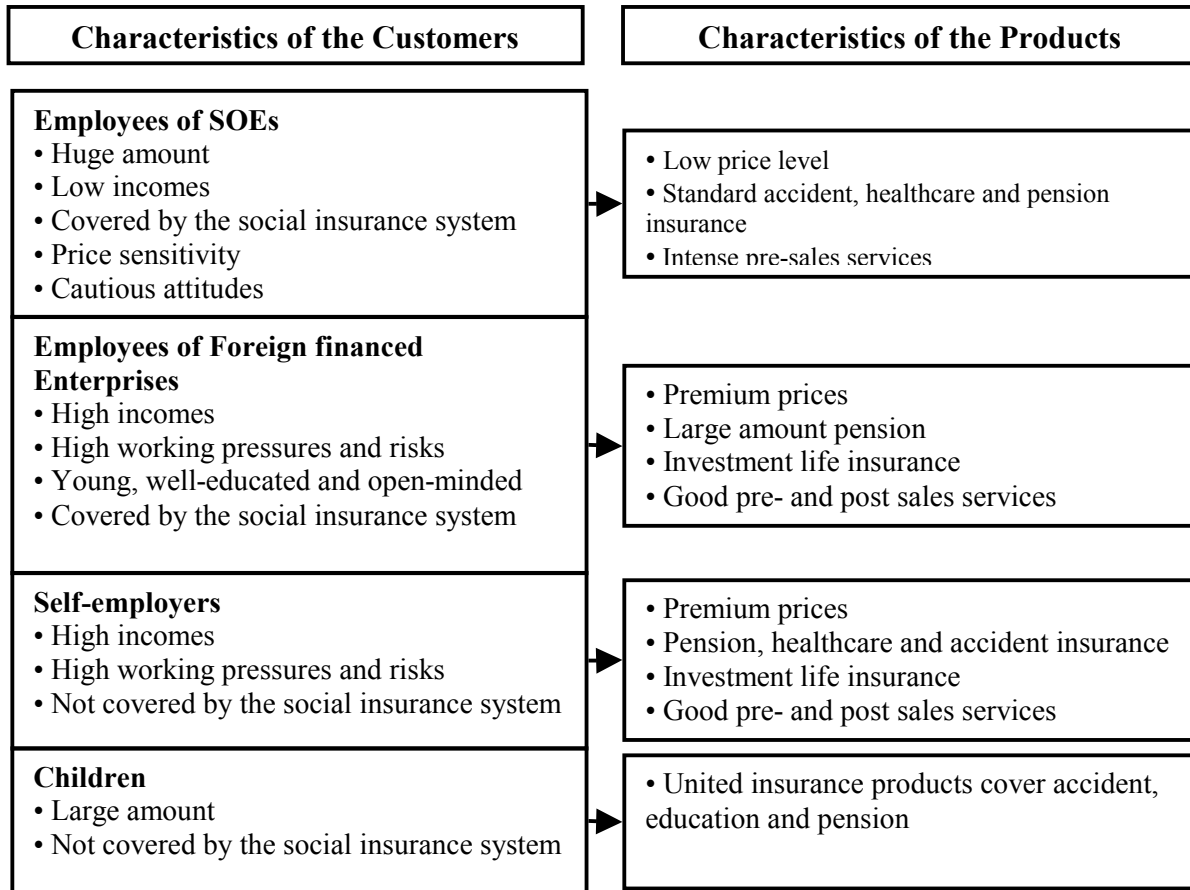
Characteristics of the Customers

Characteristics of the Products

Employees of SOEs
• Huge amount
• Low incomes
• Covered by the social insurance system
• Price sensitivity
• Cautious attitudes

• Low price level
• Standard accident, healthcare and pension insurance
• Intense pre-sales services

Employees of Foreign financed Enterprises
• High incomes
• High working pressures and risks
• Young, well-educated and open-minded
• Covered by the social insurance system

• Premium prices
• Large amount pension
• Investment life insurance
• Good pre- and post sales services

Self-employers
• High incomes
• High working pressures and risks
• Not covered by the social insurance system

• Premium prices
• Pension, healthcare and accident insurance
• Investment life insurance
• Good pre- and post sales services

Children
• Large amount
• Not covered by the social insurance system

• United insurance products cover accident, education and pension